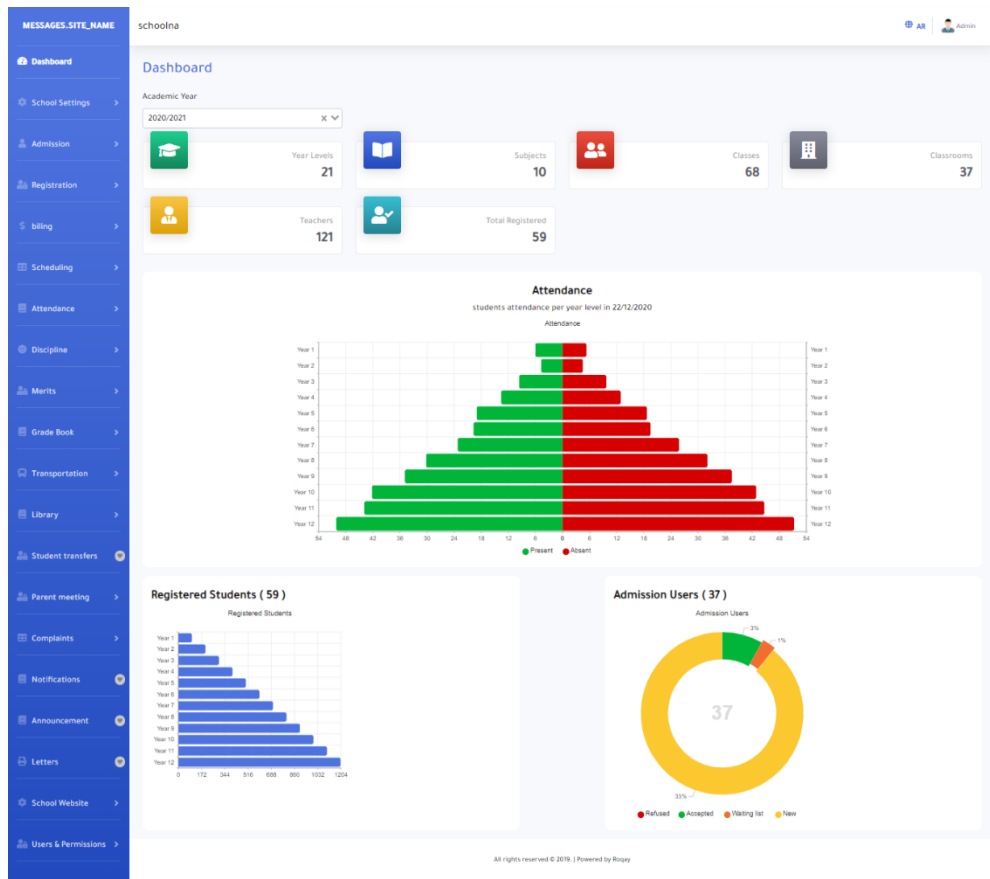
MESSAGES.SITE_NAME

schoolna

AR

Admin

Dashboard

School Settings

Admission

Registration

billing

Scheduling

Attendance

Discipline

Merits

Grade Book

Transportation

Library

Student transfers

Parent meeting

Complaints

Notifications

Announcement

Letters

School Website

Users & Permissions

Dashboard

Academic Year

2020/2021

Year Levels
21

Subjects
10

Classes
68

Classrooms
37

Teachers
121

Total Registered
59

Attendance

students attendance per year level in 22/12/2020

Attendance

Year 1
Year 2
Year 3
Year 4
Year 5
Year 6
Year 7
Year 8
Year 9
Year 10
Year 11
Year 12

54 48 42 36 30 24 18 12 6 0 6 12 18 24 30 36 42 48 54

Present Absent

Registered Students ( 59 )

Registered Students

Year 1
Year 2
Year 3
Year 4
Year 5
Year 6
Year 7
Year 8
Year 9
Year 10
Year 11
Year 12

0 172 344 516 688 860 1032 1204

Admission Users ( 37 )

Admission Users

3%

1%

37

33%

Refused Accepted Waiting list New

All rights reserved © 2019. | Powered by Roqay